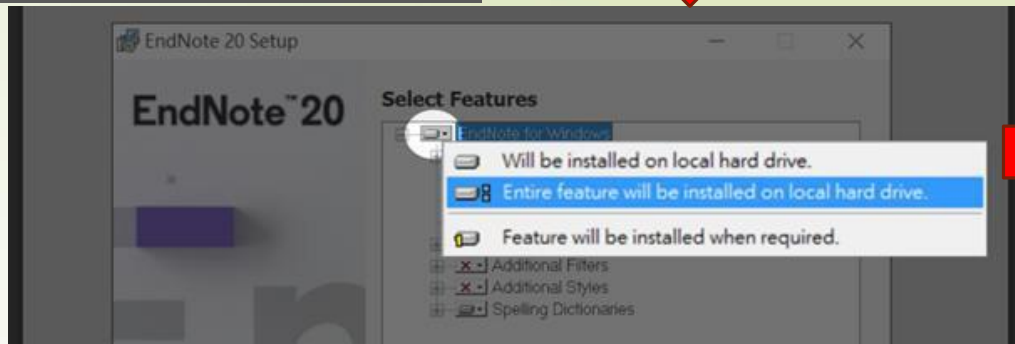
EndNote 20 Setup

EndNote™ 20

Select Features

EndNote for Windows

Will be installed on local hard drive.

Entire feature will be installed on local hard drive.

Feature will be installed when required.

Additional Filters

Additional Styles

Spelling Dictionaries